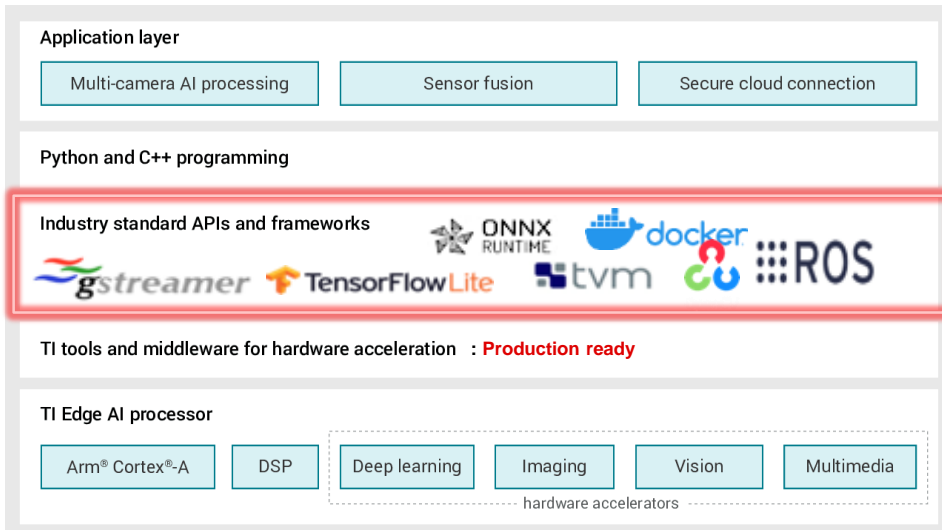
Application layer

Multi-camera AI processing

Sensor fusion

Secure cloud connection

Python and C++ programming

Industry standard APIs and frameworks

ONNX RUNTIME

docker

gstreamer

TensorFlowLite

tvm

ROS

TI tools and middleware for hardware acceleration : Production ready

TI Edge AI processor

Arm® Cortex®-A

DSP

Deep learning

Imaging

Vision

Multimedia

hardware accelerators